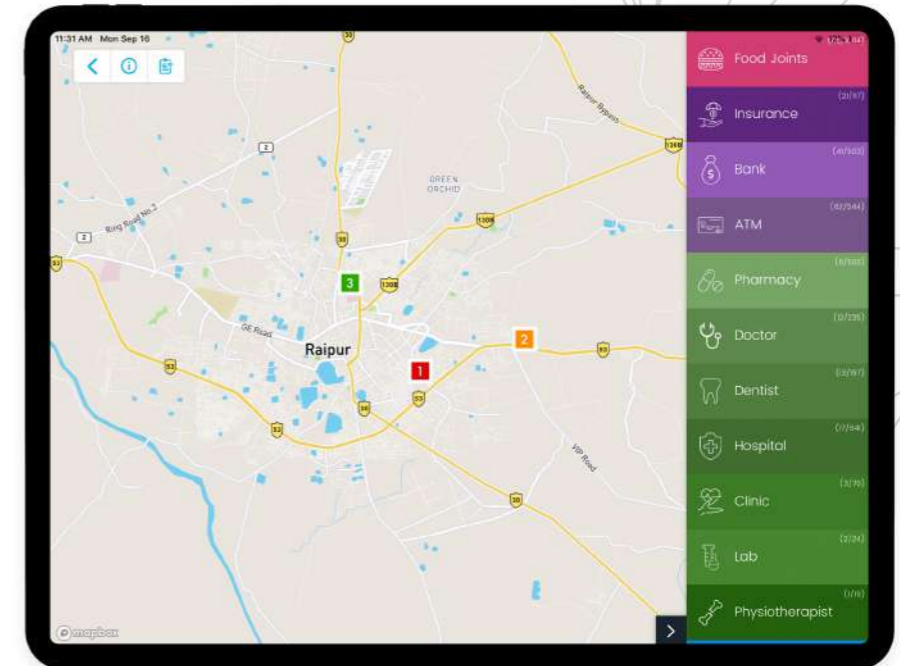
11:31 AM Mon Sep 16

Food Joints

Insurance (21/97)

Bank (41/103)

ATM (82/244)

Pharmacy (6/100)

Doctor (0/235)

Dentist (3/97)

Hospital (7/94)

Clinic (3/19)

Lab (2/24)

Physiotherapist (1/16)

Raipur

GREEN ORCHID

Ring Road No. 2

GE Road

VIP Road

Raipur Bypass

30
2
130B
53
1
3
2
mapbox